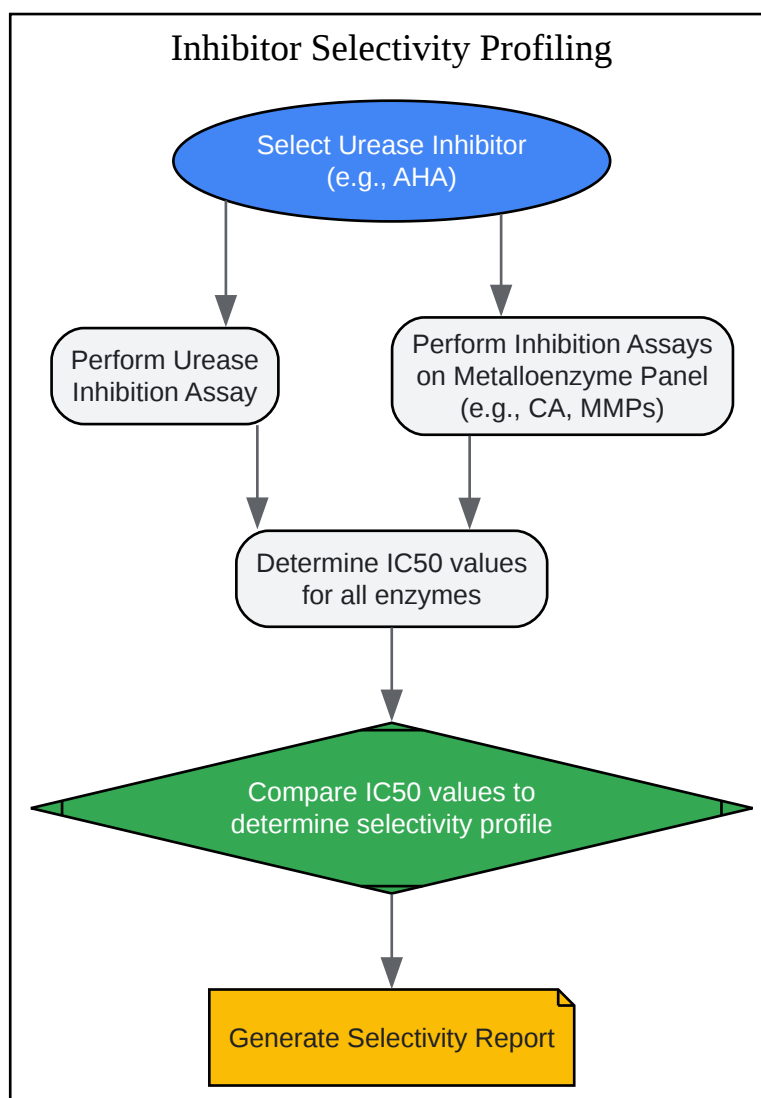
Inhibitor Selectivity Profiling

Select Urease Inhibitor
(e.g., AHA)

Perform Urease Inhibition Assay

Perform Inhibition Assays on Metalloenzyme Panel (e.g., CA, MMPs)

Determine IC50 values for all enzymes

Compare IC50 values to determine selectivity profile

Generate Selectivity Report